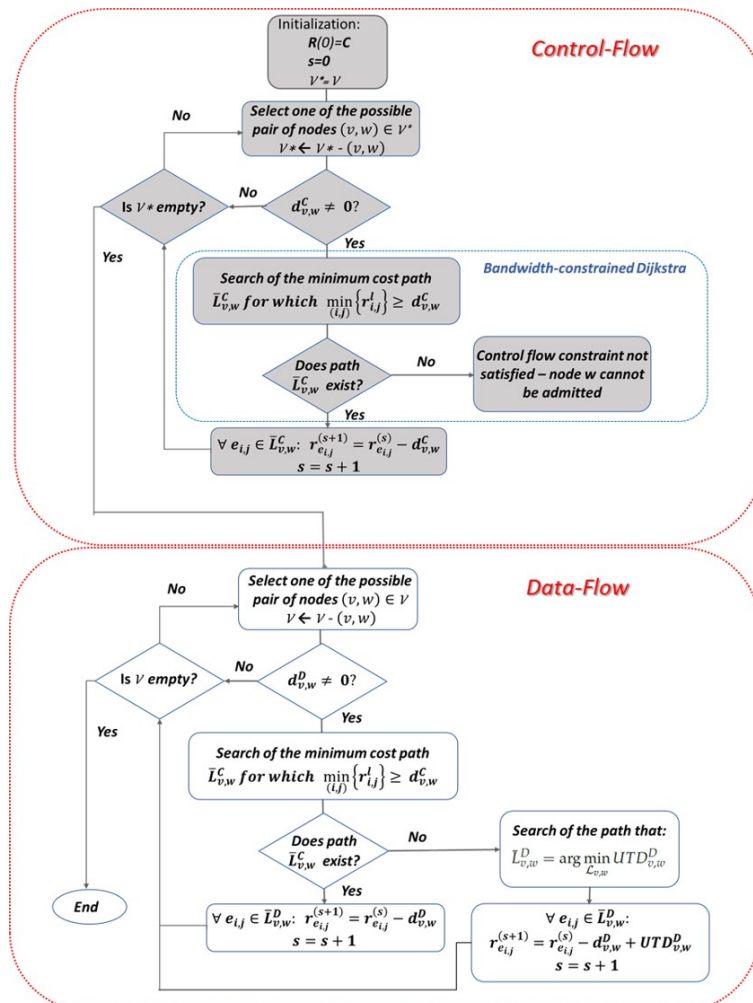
Control-Flow

Initialization:
R(0)=C
s=0
$\mathcal{V}^* = \mathcal{V}$

No

Select one of the possible pair of nodes $(v,w) \in \mathcal{V}^*$
$\mathcal{V}^* \leftarrow \mathcal{V}^* - (v,w)$

No

Is $\mathcal{V}^*$ empty?

$d^C_{v,w} \neq 0$?

Yes

Yes

Bandwidth-constrained Dijkstra

Search of the minimum cost path $\bar{L}^C_{v,w}$ for which $\min_{(i,j)}\{r^l_{i,j}\} \geq d^C_{v,w}$

Does path $\bar{L}^C_{v,w}$ exist?

No

Control flow constraint not satisfied – node w cannot be admitted

Yes

$\forall\, e_{i,j} \in \bar{L}^C_{v,w}$: $r^{(s+1)}_{e_{i,j}} = r^{(s)}_{e_{i,j}} - d^C_{v,w}$
$s = s+1$

Data-Flow

No

Select one of the possible pair of nodes $(v,w) \in \mathcal{V}$
$\mathcal{V} \leftarrow \mathcal{V} - (v,w)$

No

Is $\mathcal{V}$ empty?

$d^D_{v,w} \neq 0$?

Yes

Yes

Search of the minimum cost path $\bar{L}^C_{v,w}$ for which $\min_{(i,j)}\{r^l_{i,j}\} \geq d^C_{v,w}$

Does path $\bar{L}^C_{v,w}$ exist?

No

Search of the path that:
$L^D_{v,w} = \arg\min_{\mathcal{L}_{v,w}} UTD^D_{v,w}$

Yes

End

$\forall\, e_{i,j} \in \bar{L}^D_{v,w}$: $r^{(s+1)}_{e_{i,j}} = r^{(s)}_{e_{i,j}} - d^D_{v,w}$
$s = s+1$

$\forall\, e_{i,j} \in \bar{L}^D_{v,w}$:
$r^{(s+1)}_{e_{i,j}} = r^{(s)}_{e_{i,j}} - d^D_{v,w} + UTD^D_{v,w}$
$s = s+1$